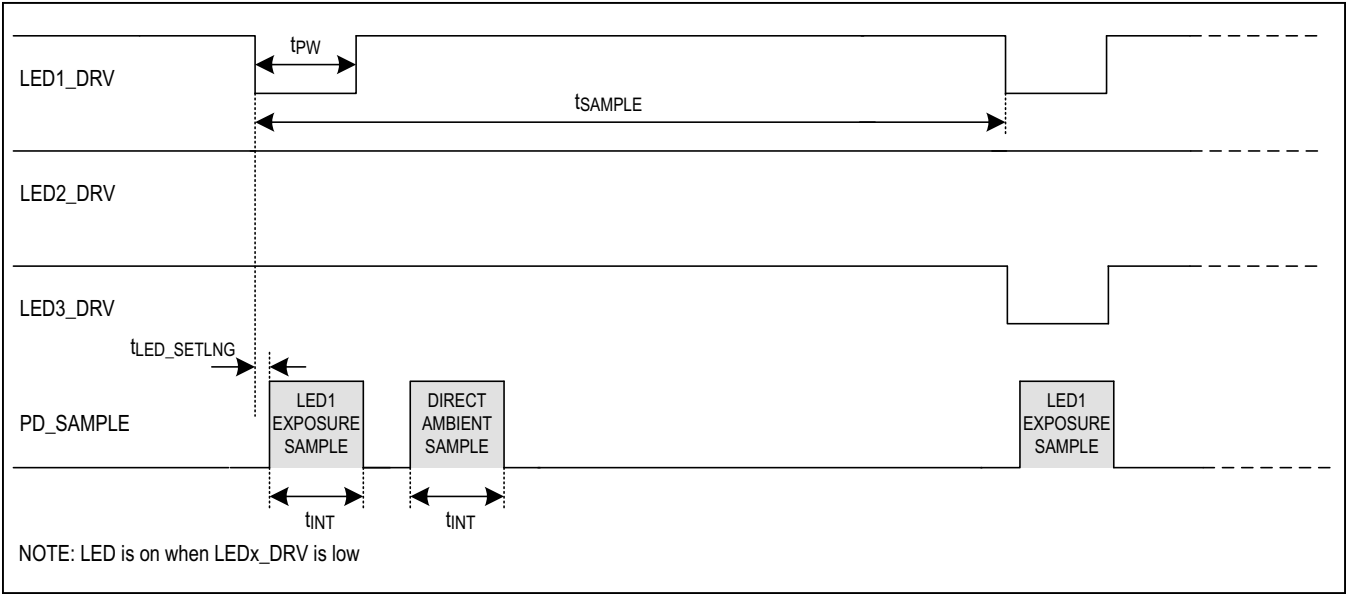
LED1_DRV

$t_{PW}$

$t_{SAMPLE}$

LED2_DRV

LED3_DRV

$t_{LED\_SETLNG}$

PD_SAMPLE

LED1 EXPOSURE SAMPLE

DIRECT AMBIENT SAMPLE

LED1 EXPOSURE SAMPLE

$t_{INT}$

$t_{INT}$

NOTE: LED is on when LEDx_DRV is low